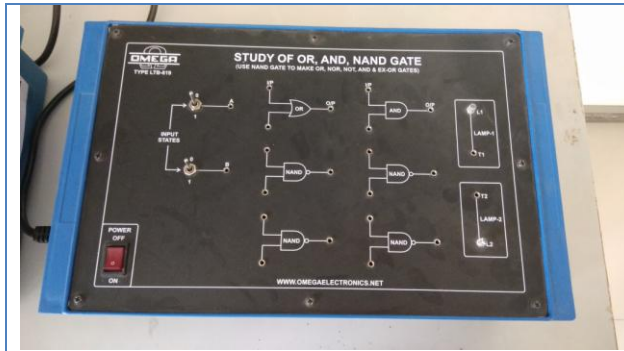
OMEGA

TYPE LTB-619

STUDY OF OR, AND, NAND GATE

(USE NAND GATE TO MAKE OR, NOR, NOT, AND & EX-OR GATES)

0

1

A

INPUT STATES

0

1

B

I/P

OR

O/P

I/P

AND

O/P

NAND

NAND

NAND

NAND

L1

LAMP-1

T1

T2

LAMP-2

L2

POWER

OFF

ON

WWW.OMEGAELECTRONICS.NET